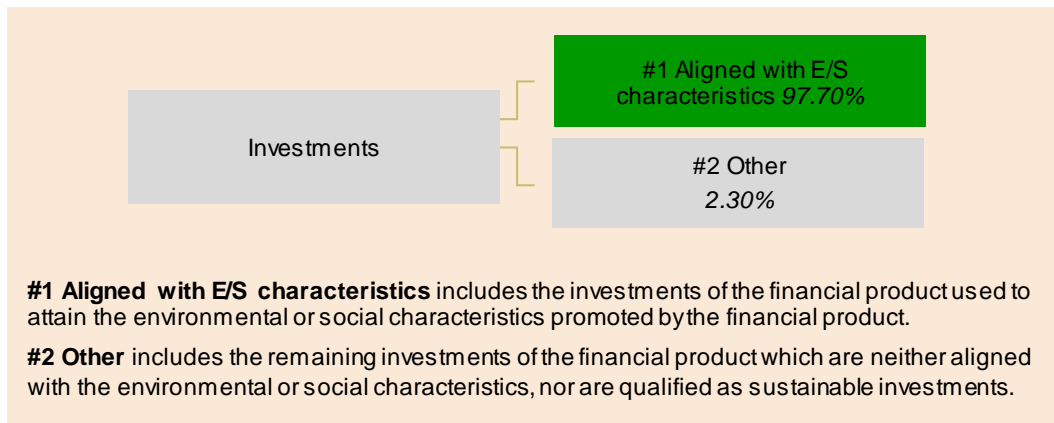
Investments

#1 Aligned with E/S characteristics 97.70%

#2 Other
2.30%

**#1 Aligned with E/S characteristics** includes the investments of the financial product used to attain the environmental or social characteristics promoted by the financial product.

**#2 Other** includes the remaining investments of the financial product which are neither aligned with the environmental or social characteristics, nor are qualified as sustainable investments.